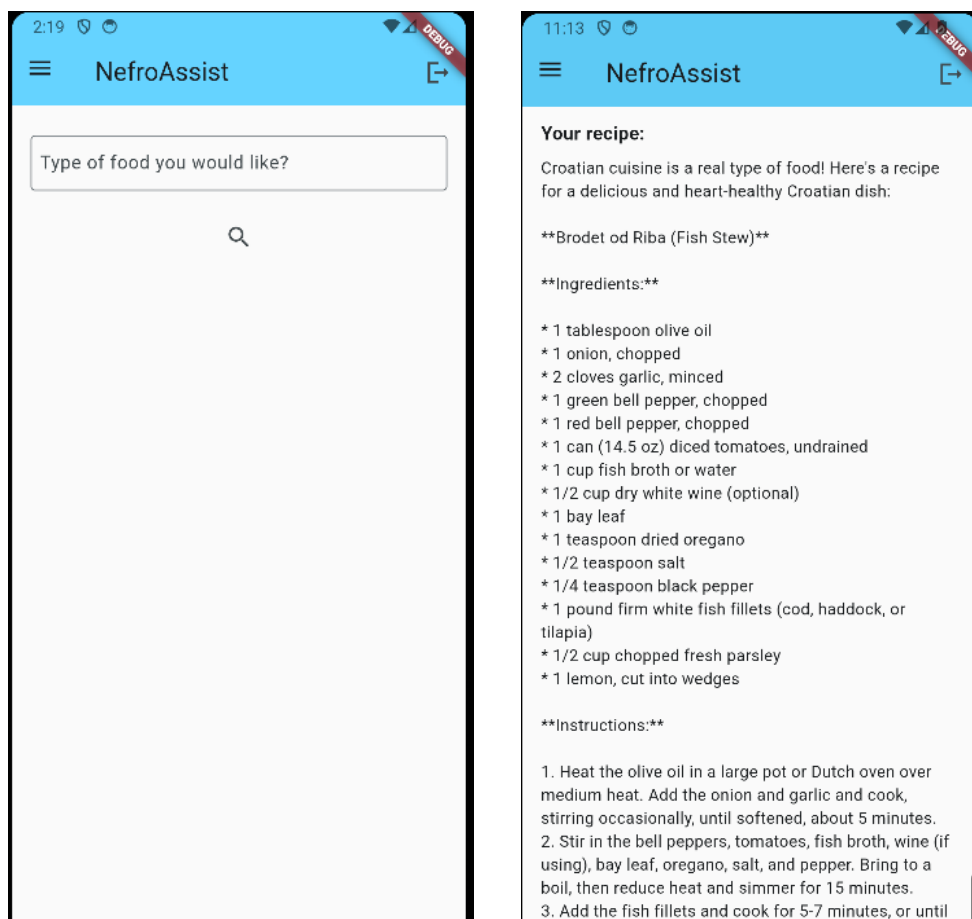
2:19

DEBUG

NefroAssist

Type of food you would like?

11:13

DEBUG

NefroAssist

Your recipe:

Croatian cuisine is a real type of food! Here's a recipe for a delicious and heart-healthy Croatian dish:

**Brodet od Riba (Fish Stew)**

**Ingredients:**

* 1 tablespoon olive oil
* 1 onion, chopped
* 2 cloves garlic, minced
* 1 green bell pepper, chopped
* 1 red bell pepper, chopped
* 1 can (14.5 oz) diced tomatoes, undrained
* 1 cup fish broth or water
* 1/2 cup dry white wine (optional)
* 1 bay leaf
* 1 teaspoon dried oregano
* 1/2 teaspoon salt
* 1/4 teaspoon black pepper
* 1 pound firm white fish fillets (cod, haddock, or tilapia)
* 1/2 cup chopped fresh parsley
* 1 lemon, cut into wedges

**Instructions:**

1. Heat the olive oil in a large pot or Dutch oven over medium heat. Add the onion and garlic and cook, stirring occasionally, until softened, about 5 minutes.
2. Stir in the bell peppers, tomatoes, fish broth, wine (if using), bay leaf, oregano, salt, and pepper. Bring to a boil, then reduce heat and simmer for 15 minutes.
3. Add the fish fillets and cook for 5-7 minutes, or until